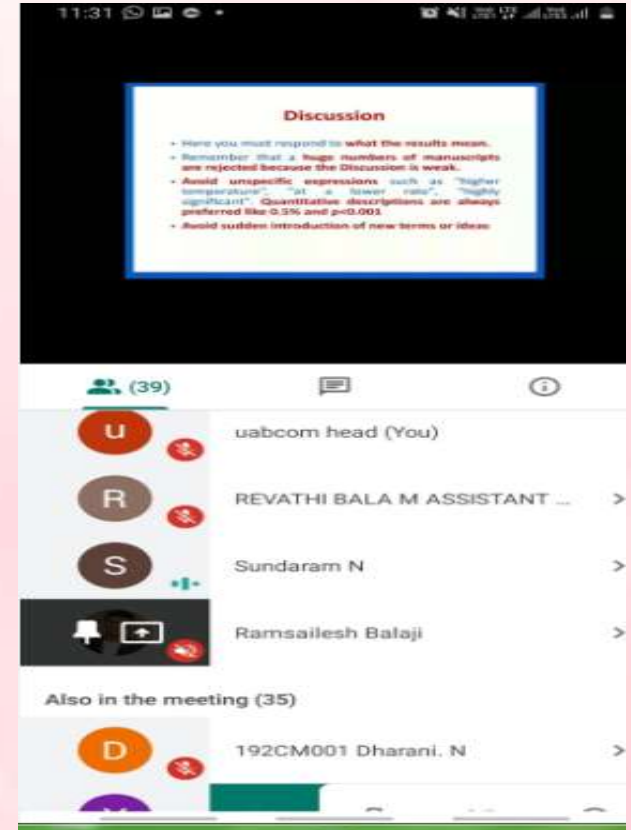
11:31

Discussion

• Here you must respond to what the results mean.
• Remember that a huge numbers of manuscripts are rejected because the Discussion is weak.
• Avoid unspecific expressions such as "higher temperature", "at a lower rate", "highly significant". Quantitative descriptions are always preferred like 0.5% and p<0.001
• Avoid sudden introduction of new terms or ideas

(39)

U uabcom head (You)

R REVATHI BALA M ASSISTANT ...

S Sundaram N

Ramsailesh Balaji

Also in the meeting (35)

D 192CM001 Dharani. N